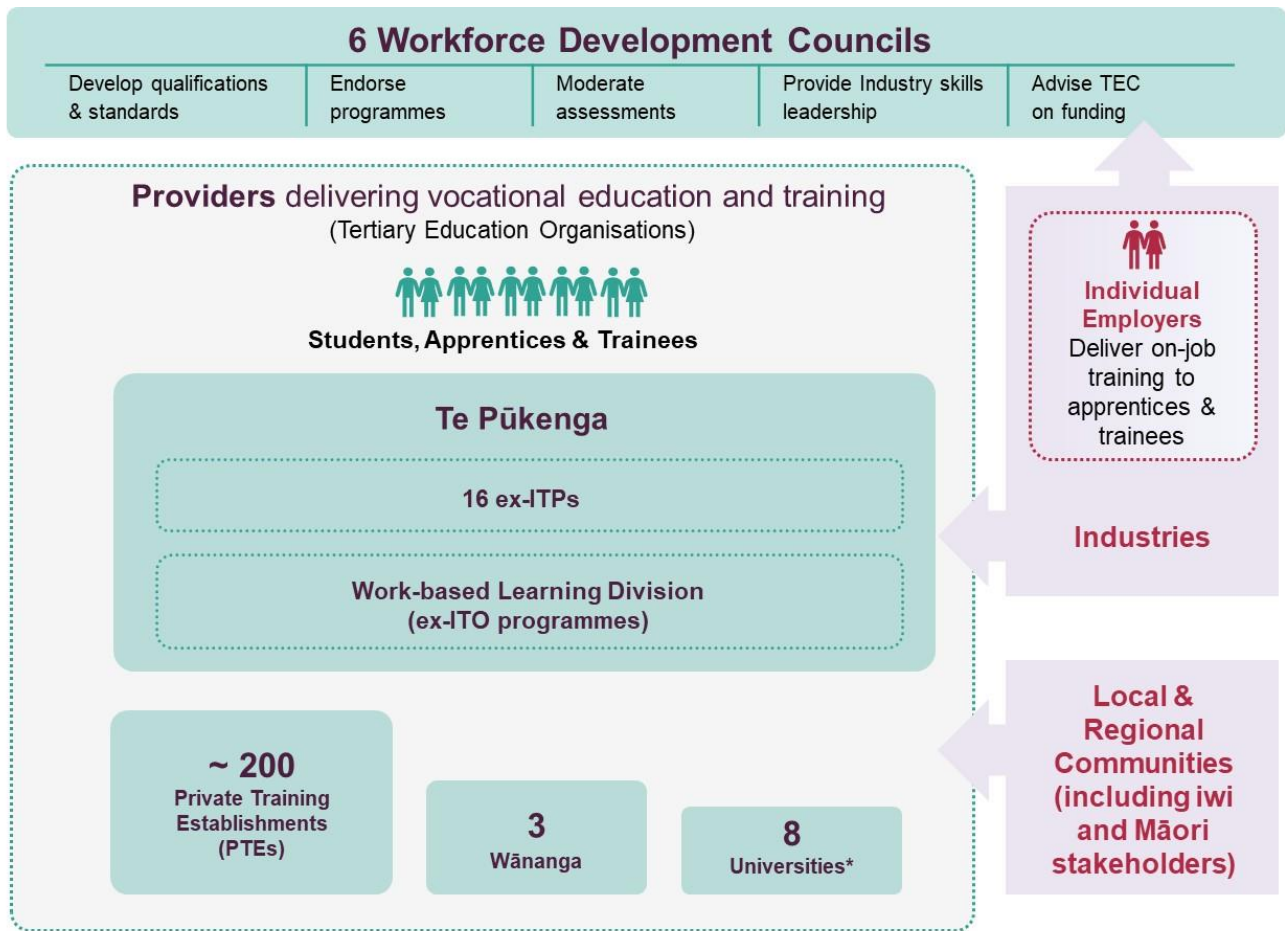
6 Workforce Development Councils

Develop qualifications & standards

Endorse programmes

Moderate assessments

Provide Industry skills leadership

Advise TEC on funding

Providers delivering vocational education and training
(Tertiary Education Organisations)

Students, Apprentices & Trainees

Te Pūkenga

16 ex-ITPs

Work-based Learning Division
(ex-ITO programmes)

~ 200
Private Training Establishments (PTEs)

3
Wānanga

8
Universities*

Individual Employers
Deliver on-job training to apprentices & trainees

Industries

Local & Regional Communities (including iwi and Māori stakeholders)